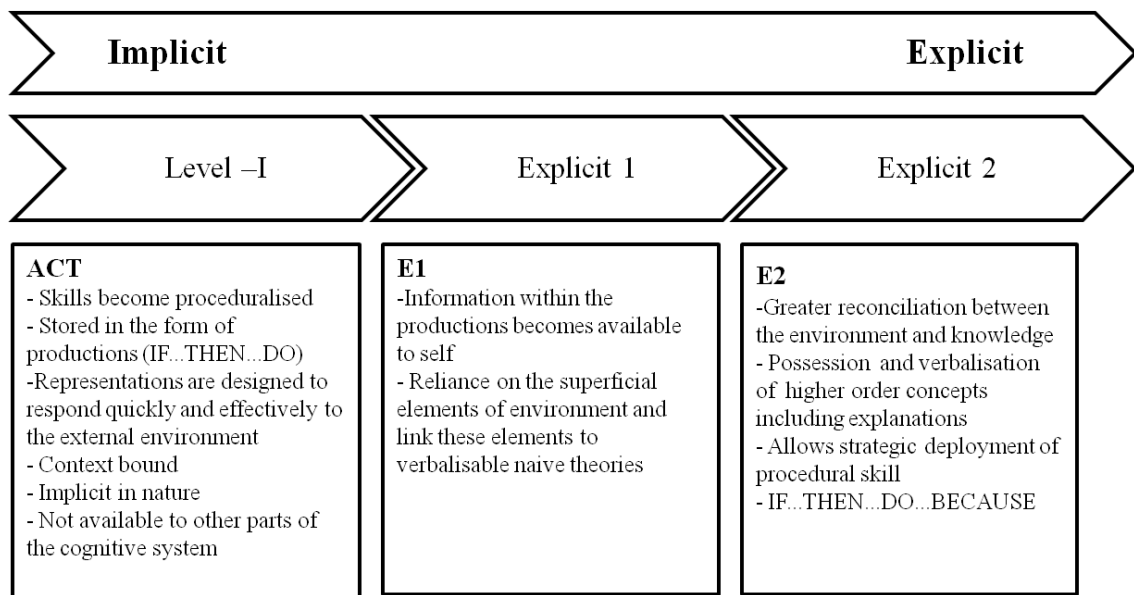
Implicit

Explicit

Level –I

Explicit 1

Explicit 2

ACT
- Skills become proceduralised
- Stored in the form of productions (IF...THEN...DO)
-Representations are designed to respond quickly and effectively to the external environment
- Context bound
- Implicit in nature
- Not available to other parts of the cognitive system

E1
-Information within the productions becomes available to self
- Reliance on the superficial elements of environment and link these elements to verbalisable naive theories

E2
-Greater reconciliation between the environment and knowledge
- Possession and verbalisation of higher order concepts including explanations
- Allows strategic deployment of procedural skill
- IF...THEN...DO...BECAUSE